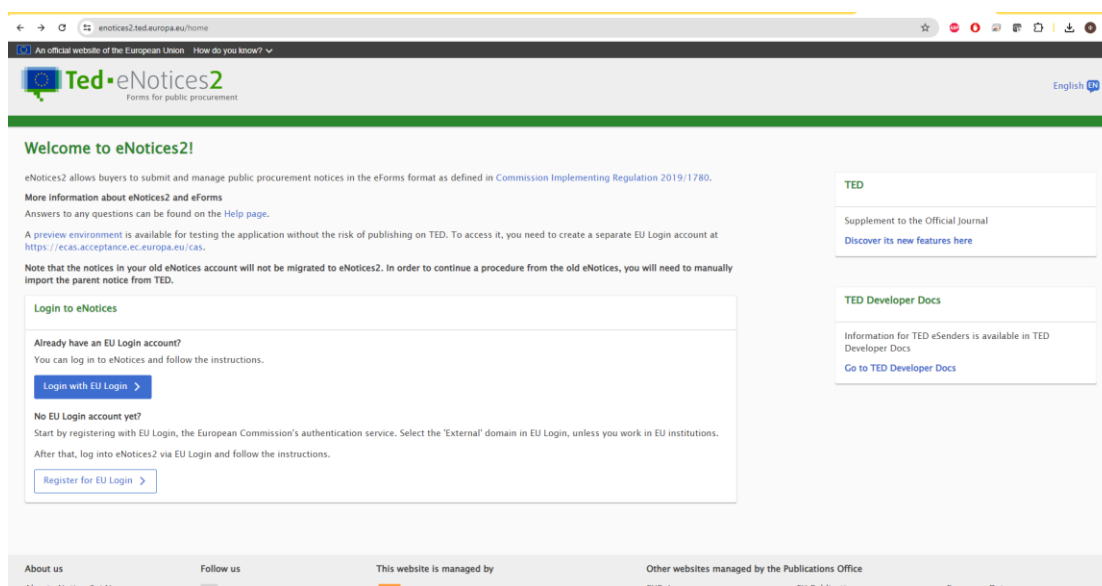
enotices2.ted.europa.eu/home

An official website of the European Union How do you know?

Ted•eNotices2
Forms for public procurement

English EN

Welcome to eNotices2!

eNotices2 allows buyers to submit and manage public procurement notices in the eForms format as defined in Commission Implementing Regulation 2019/1780.

More information about eNotices2 and eForms

Answers to any questions can be found on the Help page.

A preview environment is available for testing the application without the risk of publishing on TED. To access it, you need to create a separate EU Login account at https://ecas.acceptance.ec.europa.eu/cas.

Note that the notices in your old eNotices account will not be migrated to eNotices2. In order to continue a procedure from the old eNotices, you will need to manually import the parent notice from TED.

Login to eNotices

Already have an EU Login account?

You can log in to eNotices and follow the instructions.

Login with EU Login >

No EU Login account yet?

Start by registering with EU Login, the European Commission's authentication service. Select the 'External' domain in EU Login, unless you work in EU institutions.

After that, log into eNotices2 via EU Login and follow the instructions.

Register for EU Login >

TED

Supplement to the Official Journal

Discover its new features here

TED Developer Docs

Information for TED eSenders is available in TED Developer Docs

Go to TED Developer Docs

About us

Follow us

This website is managed by

Other websites managed by the Publications Office